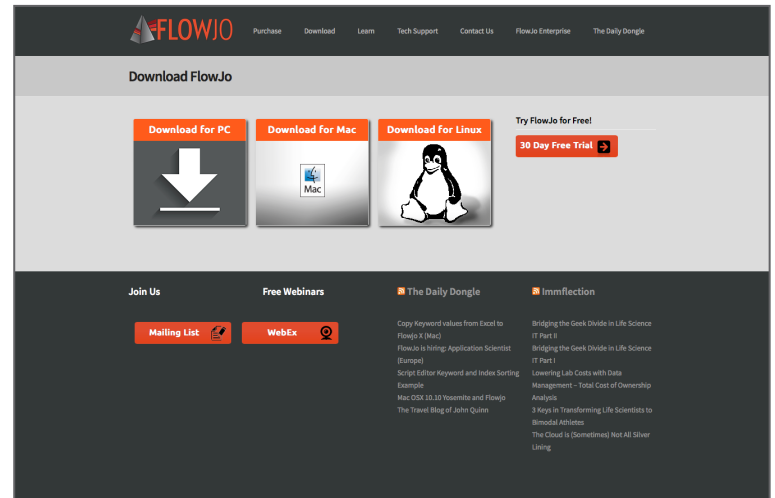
FLOWJO

Purchase Download Learn Tech Support Contact Us FlowJo Enterprise The Daily Dongle

Download FlowJo

Download for PC

Download for Mac

Mac

Download for Linux

Try FlowJo for Free!

30 Day Free Trial

Join Us

Mailing List

Free Webinars

WebEx

The Daily Dongle

Copy Keyword values from Excel to Flowjo X (Mac)
FlowJo is hiring: Application Scientist (Europe)
Script Editor Keyword and Index Sorting Example
Mac OSX 10.10 Yosemite and Flowjo
The Travel Blog of John Quinn

Immflection

Bridging the Geek Divide in Life Science IT Part II
Bridging the Geek Divide in Life Science IT Part I
Lowering Lab Costs with Data Management – Total Cost of Ownership Analysis
3 Keys in Transforming Life Scientists to Bimodal Athletes
The Cloud is (Sometimes) Not All Silver Lining